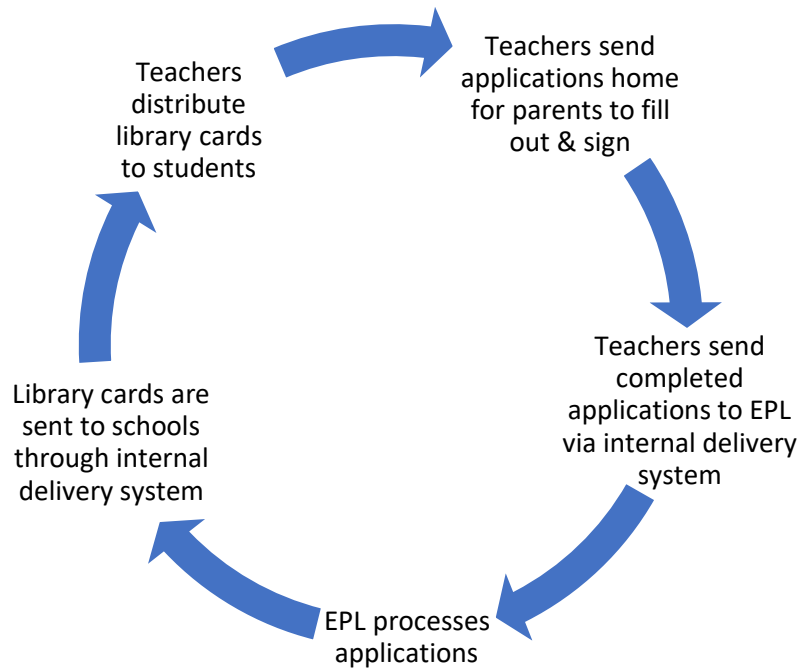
Teachers send applications home for parents to fill out & sign

Teachers send completed applications to EPL via internal delivery system

EPL processes applications

Library cards are sent to schools through internal delivery system

Teachers distribute library cards to students